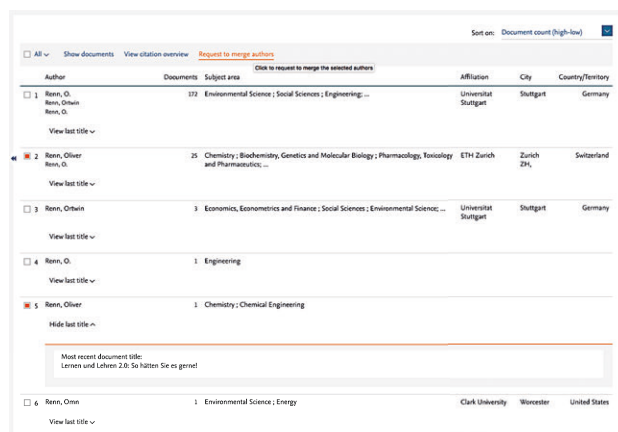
Sort on: Document count (high-low)

All Show documents View citation overview Request to merge authors

Click to request to merge the selected authors

| | Author | Documents | Subject area | Affiliation | City | Country/Territory |
|---|---|---|---|---|---|---|
| 1 | Renn, O. Renn, Ortwin Renn, O. | 172 | Environmental Science ; Social Sciences ; Engineering; ... | Universitat Stuttgart | Stuttgart | Germany |
| | View last title | | | | | |
| 2 | Renn, Oliver Renn, O. | 25 | Chemistry ; Biochemistry, Genetics and Molecular Biology ; Pharmacology, Toxicology and Pharmaceutics; ... | ETH Zurich | Zurich ZH, | Switzerland |
| | View last title | | | | | |
| 3 | Renn, Ortwin | 3 | Economics, Econometrics and Finance ; Social Sciences ; Environmental Science; ... | Universitat Stuttgart | Stuttgart | Germany |
| | View last title | | | | | |
| 4 | Renn, O. | 1 | Engineering | | | |
| | View last title | | | | | |
| 5 | Renn, Oliver | 1 | Chemistry ; Chemical Engineering | | | |
| | Hide last title | | | | | |

Most recent document title:
Lernen und Lehren 2.0: So hätten Sie es gerne!

| | Author | Documents | Subject area | Affiliation | City | Country/Territory |
|---|---|---|---|---|---|---|
| 6 | Renn, Omn | 1 | Environmental Science ; Energy | Clark University | Worcester | United States |
| | View last title | | | | | |